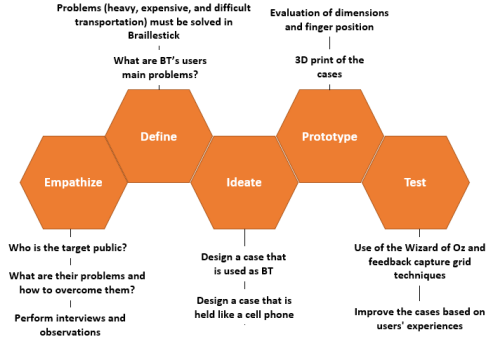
Problems (heavy, expensive, and difficult transportation) must be solved in Braillestick

What are BT's users main problems?

Evaluation of dimensions and finger position

3D print of the cases

Define

Prototype

Empathize

Ideate

Test

Who is the target public?

What are their problems and how to overcome them?

Perform interviews and observations

Design a case that is used as BT

Design a case that is held like a cell phone

Use of the Wizard of Oz and feedback capture grid techniques

Improve the cases based on users' experiences